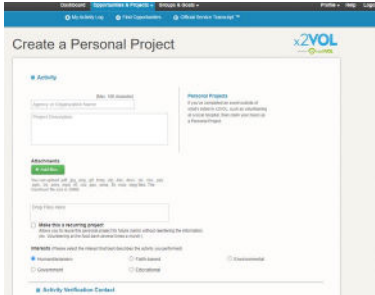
Dashboard Opportunities & Projects Groups & Goals Profile Help Logout

My Activity Log Find Opportunities Official Service Transcript

Create a Personal Project

x2VOL

Activity

(Max. 100 characters)

Agency or Organization Name

Project Description

Personal Projects
If you've completed an event outside of x2VOL listed in x2VOL, such as volunteering at a local hospital, then claim your hours as a Personal Project.

Attachments

+ Add files

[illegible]

Drop Files Here

Make this a recurring project
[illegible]

Interests (Please select the interest that best describes the activity you performed)

Human/Volunteers

Faith-based

Environmental

Government

Educational

Activity Verification Contact